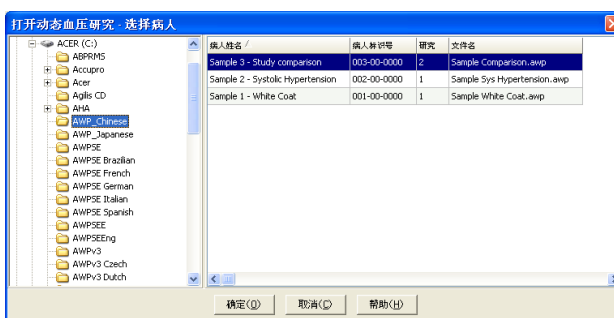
打开动态血压研究 - 选择病人

ACER (C:)
ABPRMS
Accupro
Acer
Agilis CD
AHA
AWP_Chinese
AWP_Japanese
AWPSE
AWPSE Brazilian
AWPSE French
AWPSE German
AWPSE Italian
AWPSE Spanish
AWPSEE
AWPSEEng
AWPv3
AWPv3 Czech
AWPv3 Dutch

| 病人姓名 / | 病人辨识号 | 研究 | 文件名 |
|---|---|---|---|
| Sample 3 - Study comparison | 003-00-0000 | 2 | Sample Comparison.awp |
| Sample 2 - Systolic Hypertension | 002-00-0000 | 1 | Sample Sys Hypertension.awp |
| Sample 1 - White Coat | 001-00-0000 | 1 | Sample White Coat.awp |

确定(O) 取消(C) 帮助(H)